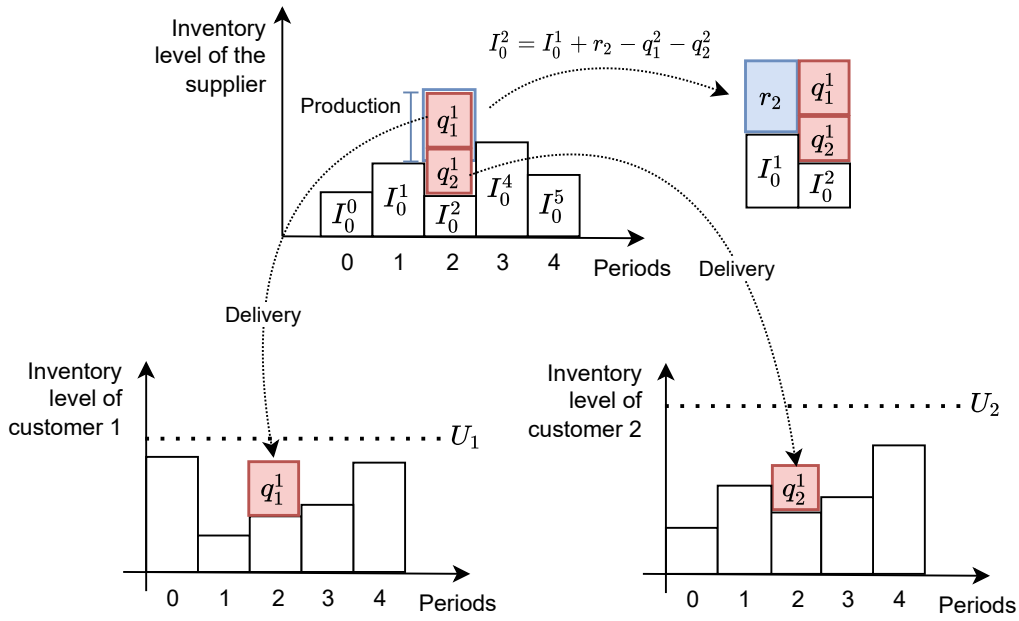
Inventory level of the supplier

$I_0^2 = I_0^1 + r_2 - q_1^2 - q_2^2$

Production

$q_1^1$

$q_2^1$

$I_0^0$ $I_0^1$ $I_0^2$ $I_0^4$ $I_0^5$

0 1 2 3 4 Periods

$r_2$ $q_1^1$ $q_2^1$ $I_0^1$ $I_0^2$

Delivery

Delivery

Inventory level of customer 1

$U_1$

$q_1^1$

0 1 2 3 4 Periods

Inventory level of customer 2

$U_2$

$q_2^1$

0 1 2 3 4 Periods